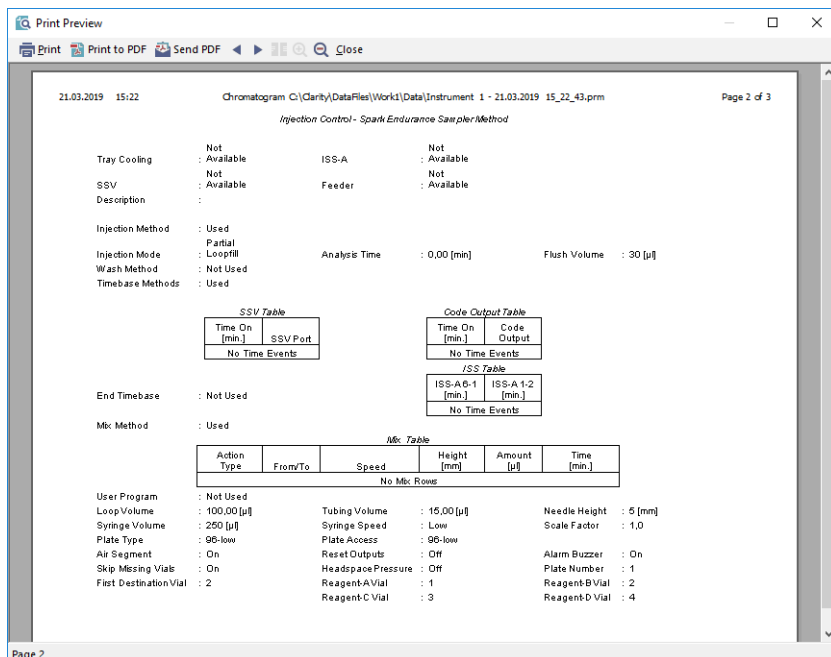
Print Preview

Print  Print to PDF  Send PDF  Close

21.03.2019 15:22    Chromatogram C:\Clarity\DataFiles\Work1\Data\Instrument 1 - 21.03.2019 15_22_43.prm    Page 2 of 3

Injection Control - Spark Endurance Sampler Method

Tray Cooling : Not Available    ISS-A : Not Available
SSV : Not Available    Feeder : Not Available
Description :

Injection Method : Used
Injection Mode : Partial Loopfill    Analysis Time : 0,00 [min]    Flush Volume : 30 [µl]
Wash Method : Not Used
Timebase Methods : Used

SSV Table

| Time On [min.] | SSV Port |
|---|---|
| No Time Events | |

Code Output Table

| Time On [min.] | Code Output |
|---|---|
| No Time Events | |

ISS Table

| ISS-A 6-1 [min.] | ISS-A 1-2 [min.] |
|---|---|
| No Time Events | |

End Timebase : Not Used

Mix Method : Used

Mix Table

| Action Type | From/To | Speed | Height [mm] | Amount [µl] | Time [min.] |
|---|---|---|---|---|---|
| No Mix Rows | | | | | |

User Program : Not Used
Loop Volume : 100,00 [µl]    Tubing Volume : 15,00 [µl]    Needle Height : 5 [mm]
Syringe Volume : 250 [µl]    Syringe Speed : Low    Scale Factor : 1,0
Plate Type : 96-low    Plate Access : 96-low
Air Segment : On    Reset Outputs : Off    Alarm Buzzer : On
Skip Missing Vials : On    Headspace Pressure : Off    Plate Number : 1
First Destination Vial : 2    Reagent-A Vial : 1    Reagent-B Vial : 2
Reagent-C Vial : 3    Reagent-D Vial : 4

Page 2